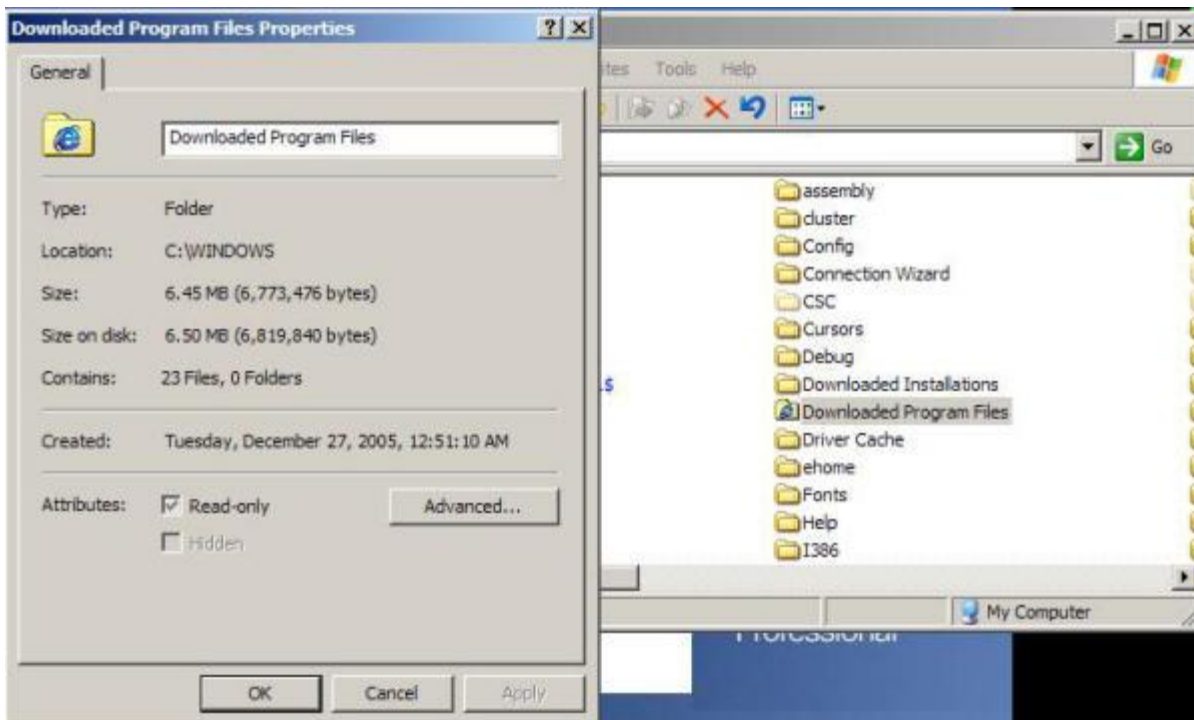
Downloaded Program Files Properties ? X

General

Downloaded Program Files

Type: Folder

Location: C:\WINDOWS

Size: 6.45 MB (6,773,476 bytes)

Size on disk: 6.50 MB (6,819,840 bytes)

Contains: 23 Files, 0 Folders

Created: Tuesday, December 27, 2005, 12:51:10 AM

Attributes: Read-only Advanced...

Hidden

OK Cancel Apply

ites Tools Help

Go

assembly
cluster
Config
Connection Wizard
CSC
Cursors
Debug
Downloaded Installations
Downloaded Program Files
Driver Cache
ehome
Fonts
Help
I386

My Computer

Professional